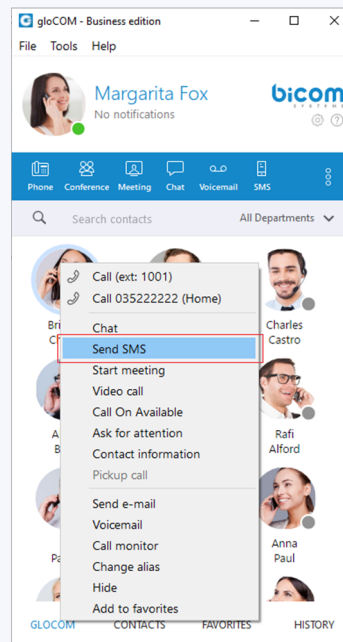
gloCOM - Business edition

File Tools Help

Margarita Fox
No notifications

bicom SYSTEMS

Phone Conference Meeting Chat Voicemail SMS

Search contacts

All Departments

Bri
C

Call (ext: 1001)
Call 035222222 (Home)
Chat
Send SMS
Start meeting
Video call
Call On Available
Ask for attention
Contact information
Pickup call
Send e-mail
Voicemail
Call monitor
Change alias
Hide
Add to favorites

Charles Castro

A
B

Rafi Alford

Pa

Anna Paul

GLOCOM CONTACTS FAVORITES HISTORY